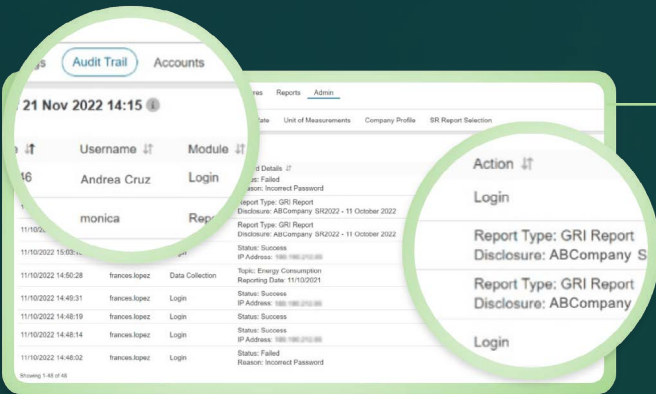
gs Audit Trail Accounts

21 Nov 2022 14:15

Username Module

46 Andrea Cruz Login

monica Repo

res Reports Admin

late Unit of Measurements Company Profile SR Report Selection

d Details
tus: Failed
Reason: Incorrect Password

Report Type: GRI Report
Disclosure: ABCompany SR2022 - 11 October 2022

11/10/2022 Report Type: GRI Report
Disclosure: ABCompany SR2022 - 11 October 2022

11/10/2022 15:03 Status: Success
IP Address: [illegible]

11/10/2022 14:50:28 frances.lopez Data Collection Topic: Energy Consumption
Reporting Date: 11/10/2021

11/10/2022 14:49:31 frances.lopez Login Status: Success
IP Address: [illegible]

11/10/2022 14:48:19 frances.lopez Login Status: Success

11/10/2022 14:48:14 frances.lopez Login Status: Success
IP Address: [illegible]

11/10/2022 14:48:02 frances.lopez Login Status: Failed
Reason: Incorrect Password

Showing 1-48 of 48

Action

Login

Report Type: GRI Report
Disclosure: ABCompany S

Report Type: GRI Report
Disclosure: ABCompany

Login